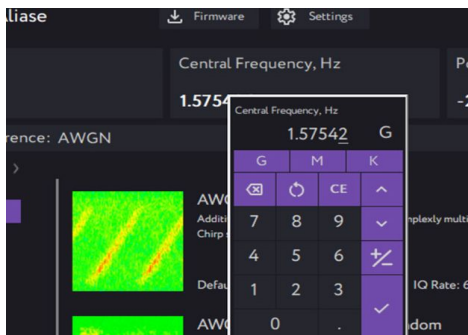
liase

Firmware

Settings

Central Frequency, Hz

Pc

1.5754

-2

rence: AWGN

Central Frequency, Hz

1.57542

G

G

M

K

CE

7

8

9

4

5

6

+/-

1

2

3

0

.

AWG

Additi

nplexly multi

Chirp

Defau

IQ Rate: 6

AWG

dom